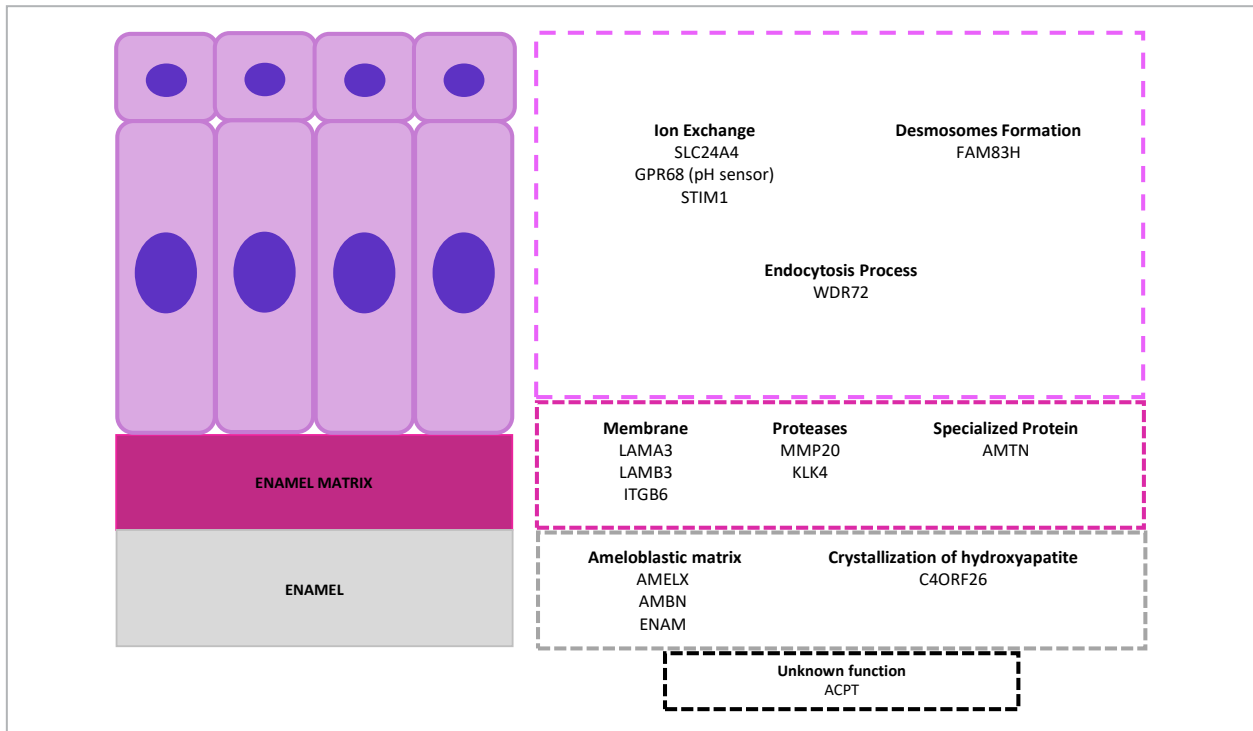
ENAMEL MATRIX

ENAMEL

**Ion Exchange**
SLC24A4
GPR68 (pH sensor)
STIM1

**Desmosomes Formation**
FAM83H

**Endocytosis Process**
WDR72

**Membrane**
LAMA3
LAMB3
ITGB6

**Proteases**
MMP20
KLK4

**Specialized Protein**
AMTN

**Ameloblastic matrix**
AMELX
AMBN
ENAM

**Crystallization of hydroxyapatite**
C4ORF26

**Unknown function**
ACPT